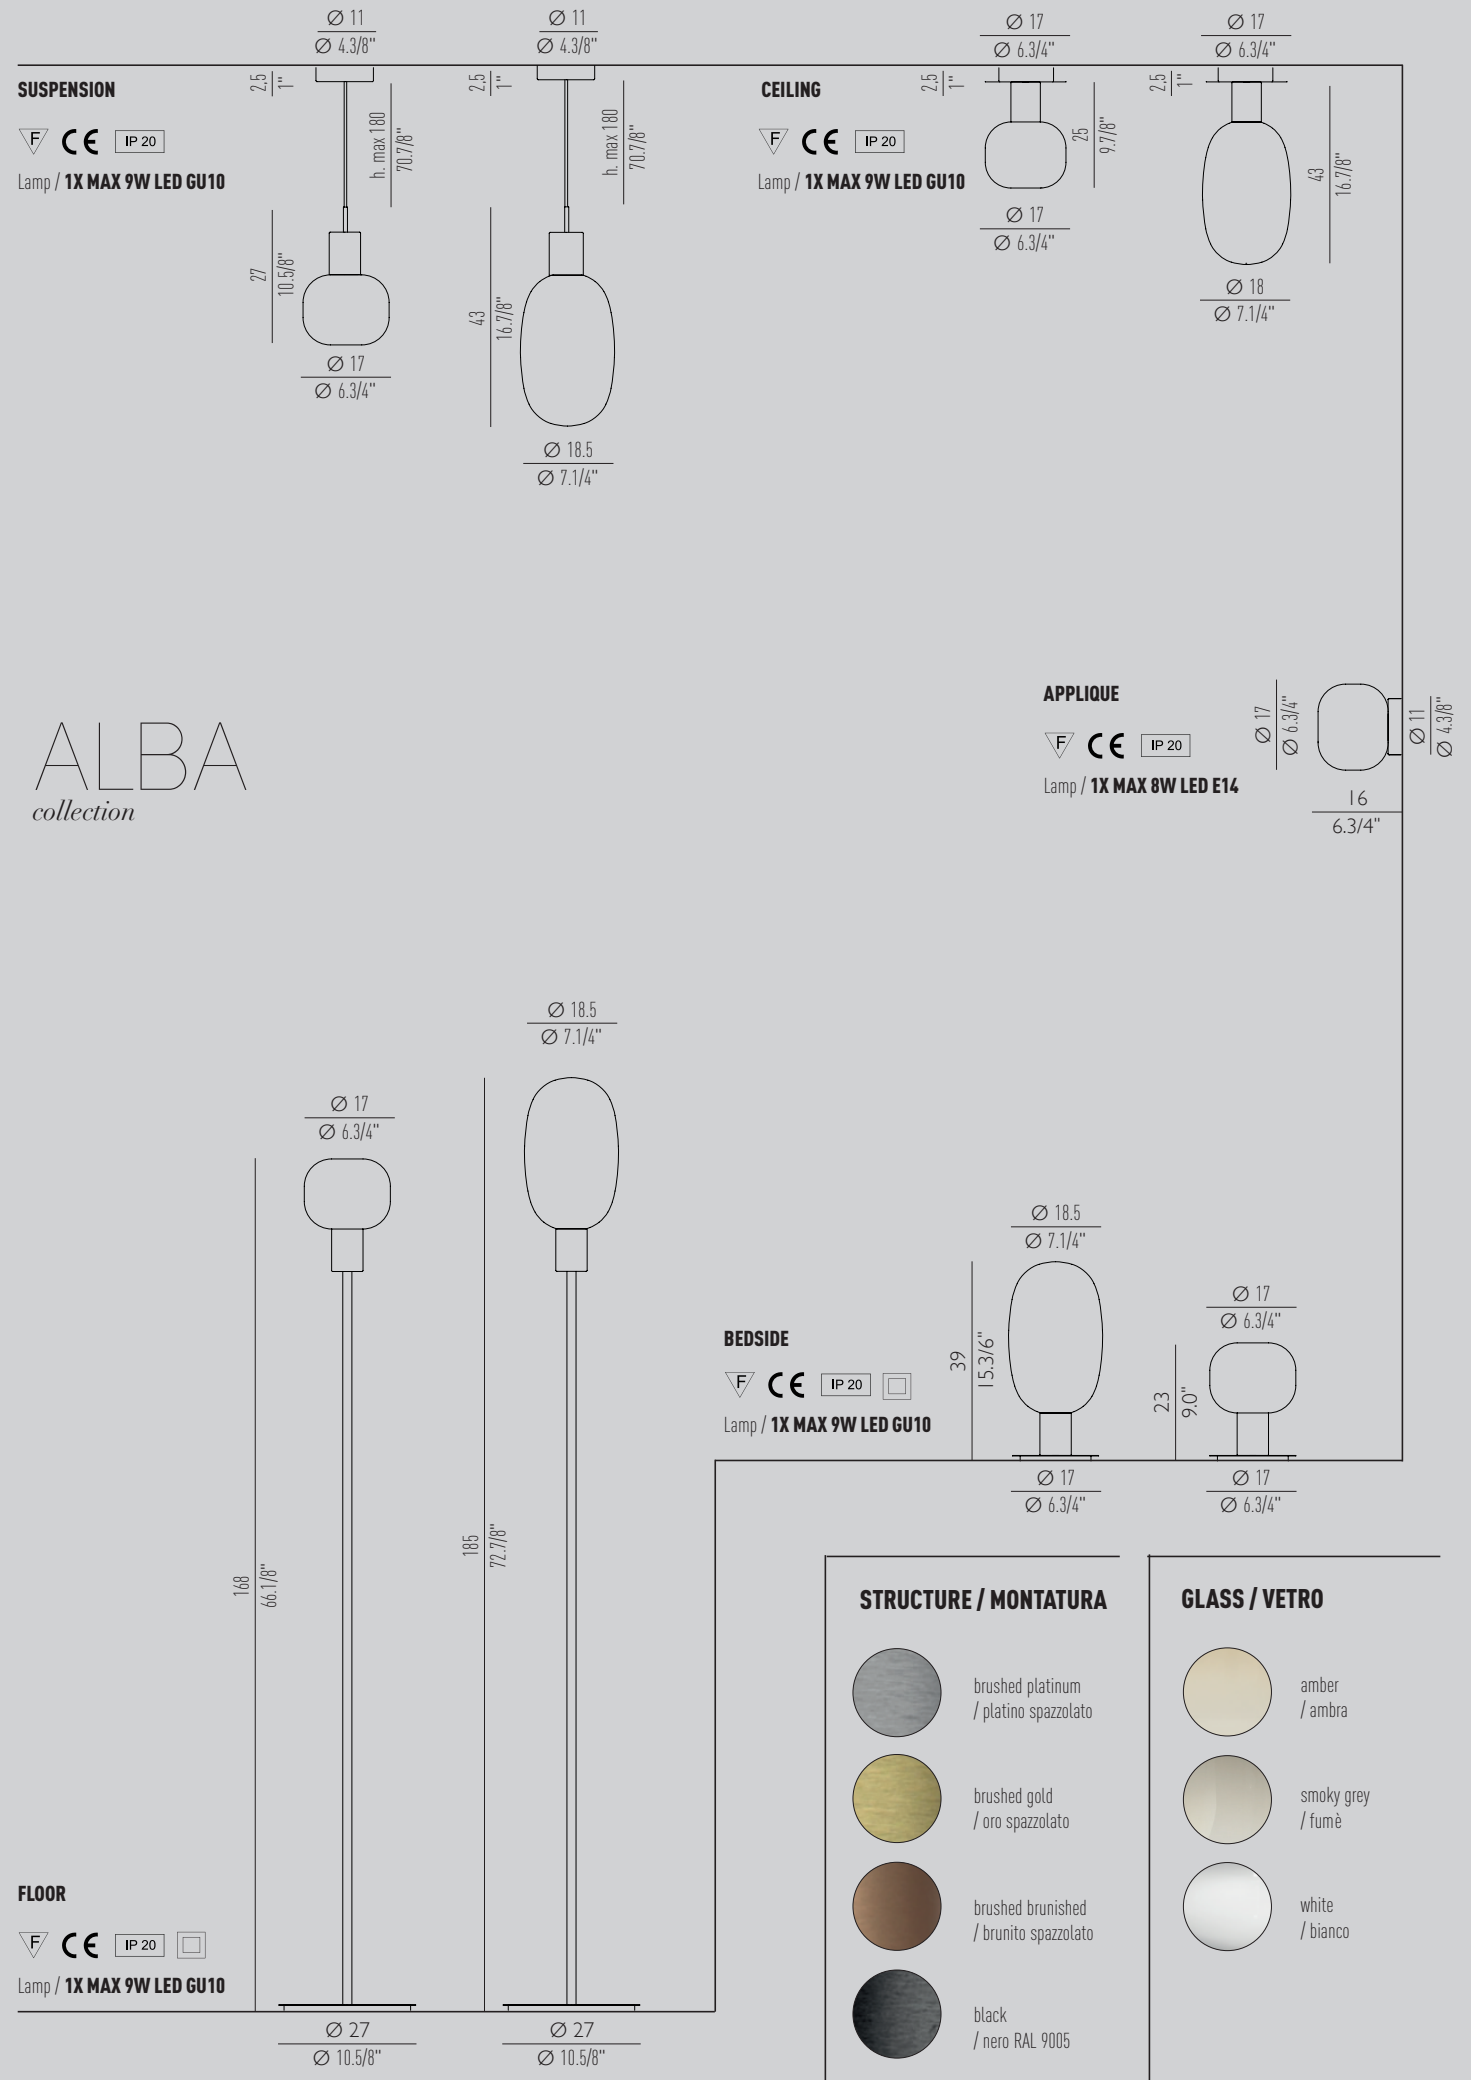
SUSPENSION

F CE IP 20

Lamp / 1X MAX 9W LED GU10

Ø 11
Ø 4.3/8"
2.5
1"
h. max 180
70.7/8"
27
10.5/8"
Ø 17
Ø 6.3/4"

Ø 11
Ø 4.3/8"
2.5
1"
h. max 180
70.7/8"
43
16.7/8"
Ø 18.5
Ø 7.1/4"

CEILING

F CE IP 20

Lamp / 1X MAX 9W LED GU10

Ø 17
Ø 6.3/4"
2.5
1"
25
9.7/8"
Ø 17
Ø 6.3/4"

Ø 17
Ø 6.3/4"
2.5
1"
43
16.7/8"
Ø 18
Ø 7.1/4"

APPLIQUE

F CE IP 20

Lamp / 1X MAX 8W LED E14

Ø 17
Ø 6.3/4"
Ø 11
Ø 4.3/8"
16
6.3/4"

ALBA
collection

Ø 18.5
Ø 7.1/4"
Ø 17
Ø 6.3/4"
168
66.1/8"
185
72.7/8"
Ø 27
Ø 10.5/8"
Ø 27
Ø 10.5/8"

BEDSIDE

F CE IP 20

Lamp / 1X MAX 9W LED GU10

Ø 18.5
Ø 7.1/4"
39
15.3/6"
Ø 17
Ø 6.3/4"

Ø 17
Ø 6.3/4"
23
9.0"
Ø 17
Ø 6.3/4"

FLOOR

F CE IP 20

Lamp / 1X MAX 9W LED GU10

STRUCTURE / MONTATURA

brushed platinum
/ platino spazzolato

brushed gold
/ oro spazzolato

brushed brunished
/ brunito spazzolato

black
/ nero RAL 9005

GLASS / VETRO

amber
/ ambra

smoky grey
/ fumè

white
/ bianco